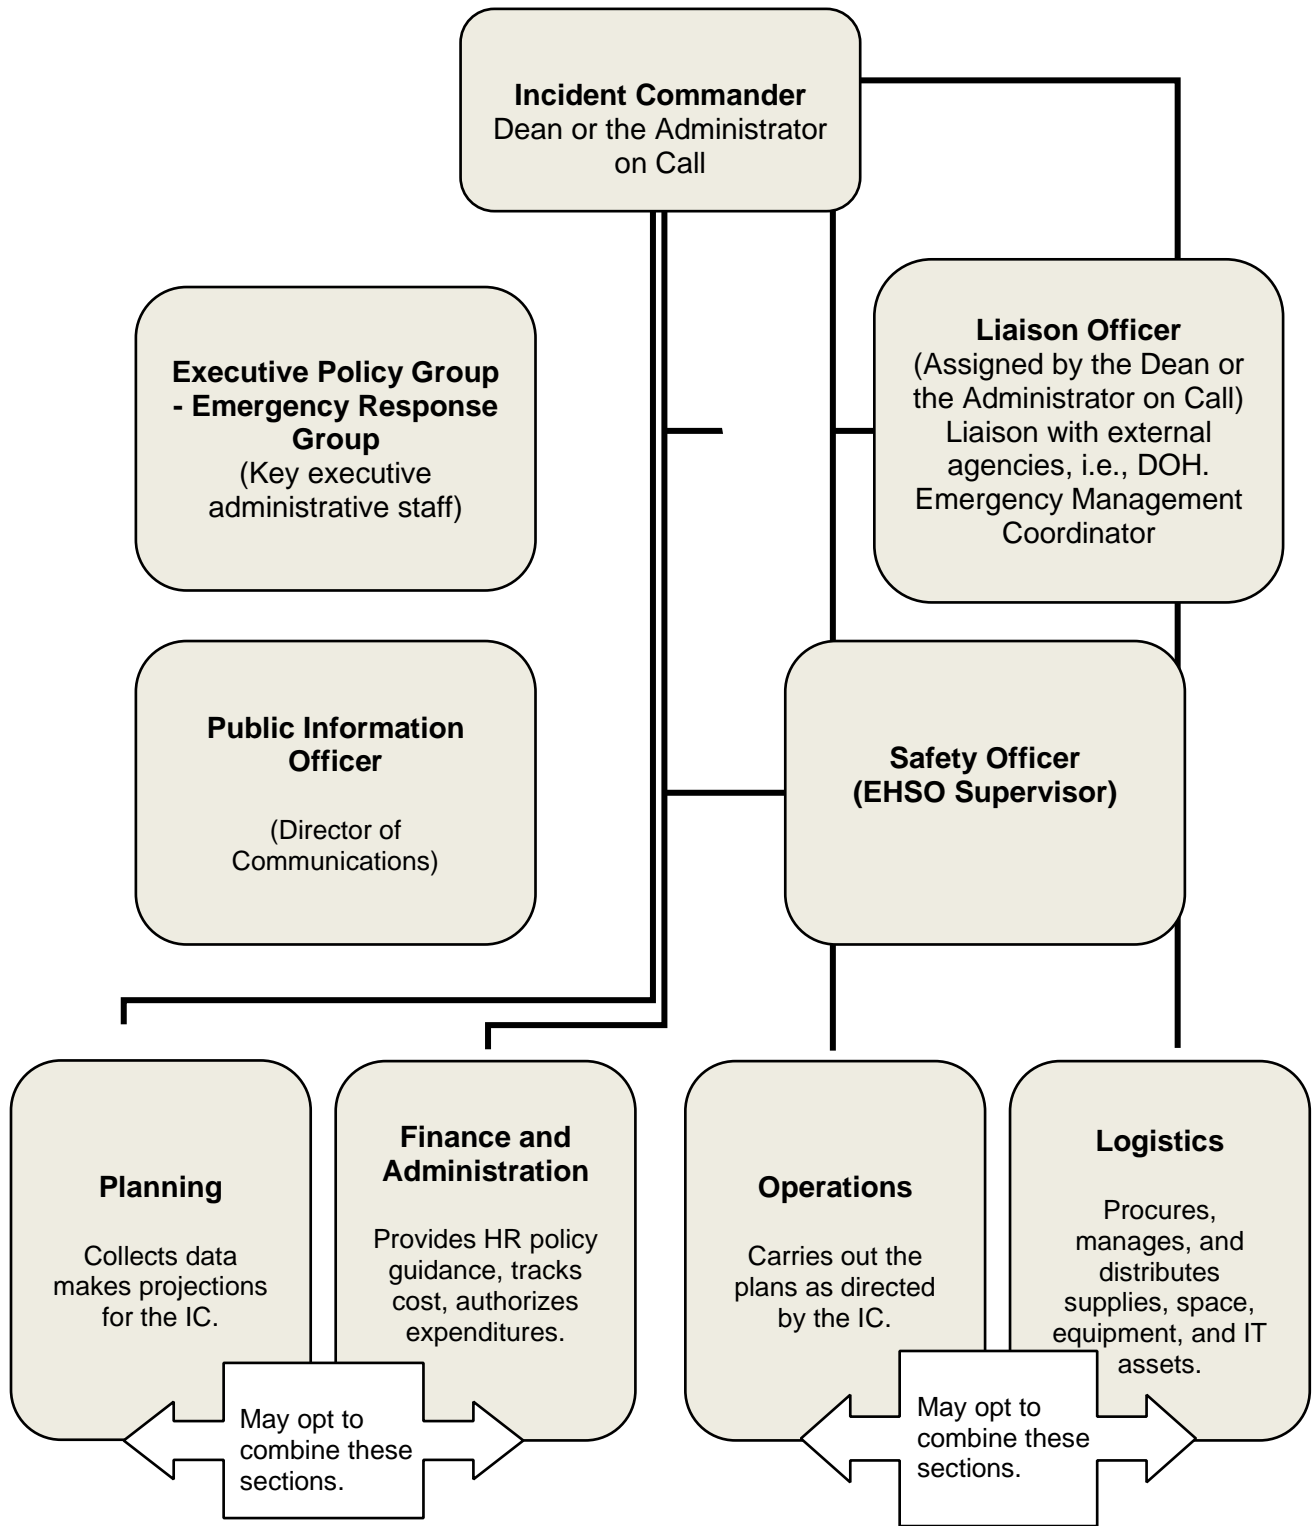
**Incident Commander**
Dean or the Administrator on Call

**Executive Policy Group - Emergency Response Group**
(Key executive administrative staff)

**Liaison Officer**
(Assigned by the Dean or the Administrator on Call)
Liaison with external agencies, i.e., DOH.
Emergency Management Coordinator

**Public Information Officer**

(Director of Communications)

**Safety Officer (EHSO Supervisor)**

**Planning**

Collects data makes projections for the IC.

**Finance and Administration**

Provides HR policy guidance, tracks cost, authorizes expenditures.

May opt to combine these sections.

**Operations**

Carries out the plans as directed by the IC.

**Logistics**

Procures, manages, and distributes supplies, space, equipment, and IT assets.

May opt to combine these sections.